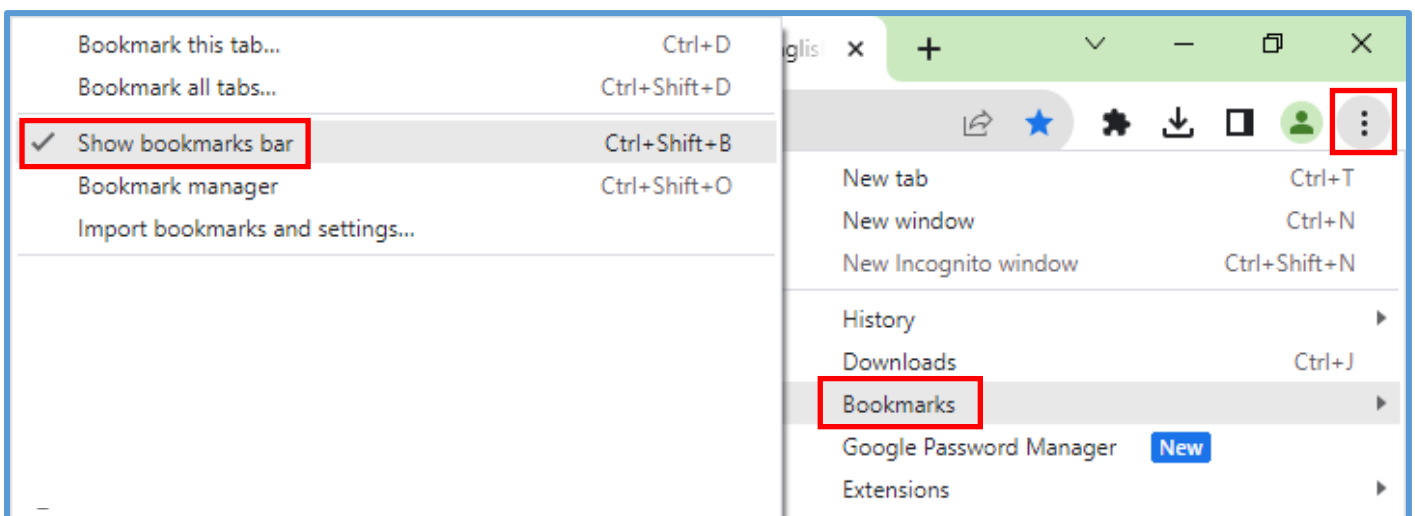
Bookmark this tab... Ctrl+D
Bookmark all tabs... Ctrl+Shift+D
Show bookmarks bar Ctrl+Shift+B
Bookmark manager Ctrl+Shift+O
Import bookmarks and settings...

glis

New tab Ctrl+T
New window Ctrl+N
New Incognito window Ctrl+Shift+N
History
Downloads Ctrl+J
Bookmarks
Google Password Manager New
Extensions